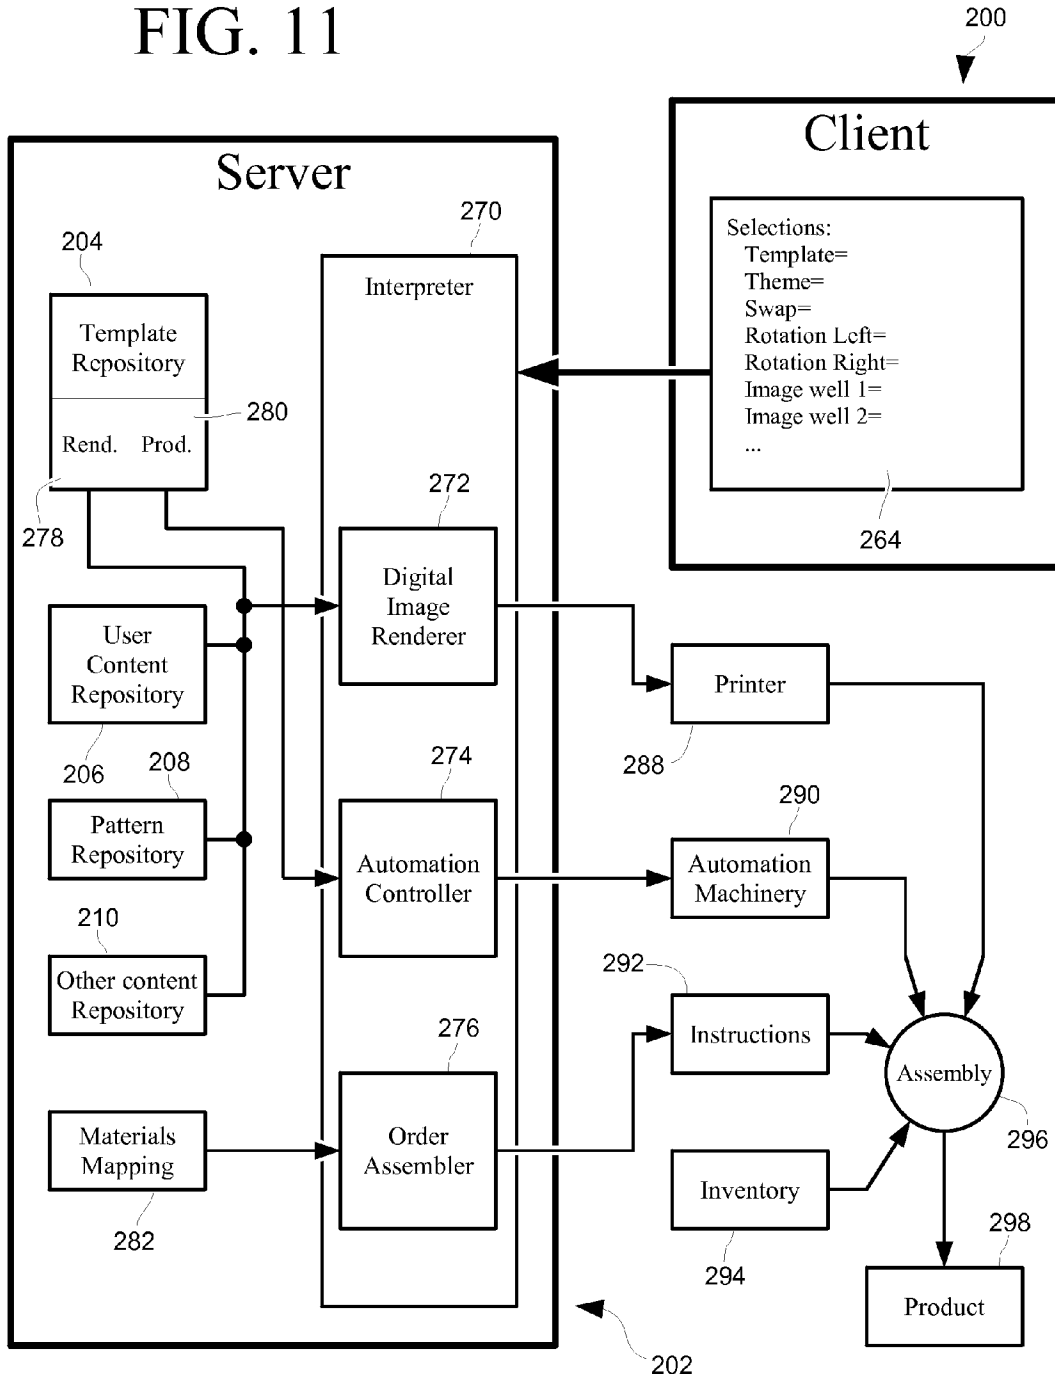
FIG. 11

200

Client

Selections:
Template=
Theme=
Swap=
Rotation Left=
Rotation Right=
Image well 1=
Image well 2=
...

264

Server

270

Interpreter

204

Template Repository

280

Rend. Prod.

278

272

Digital Image Renderer

User Content Repository

206

208

Pattern Repository

210

Other content Repository

274

Automation Controller

276

Order Assembler

Materials Mapping

282

Printer

288

290

Automation Machinery

292

Instructions

Assembly

296

Inventory

294

298

Product

202